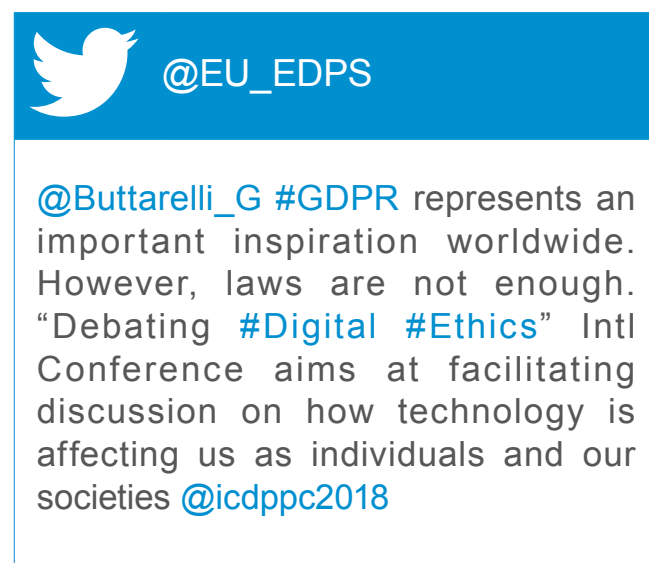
@EU_EDPS

@Buttarelli_G #GDPR represents an important inspiration worldwide. However, laws are not enough. “Debating #Digital #Ethics” Intl Conference aims at facilitating discussion on how technology is affecting us as individuals and our societies @icdppc2018